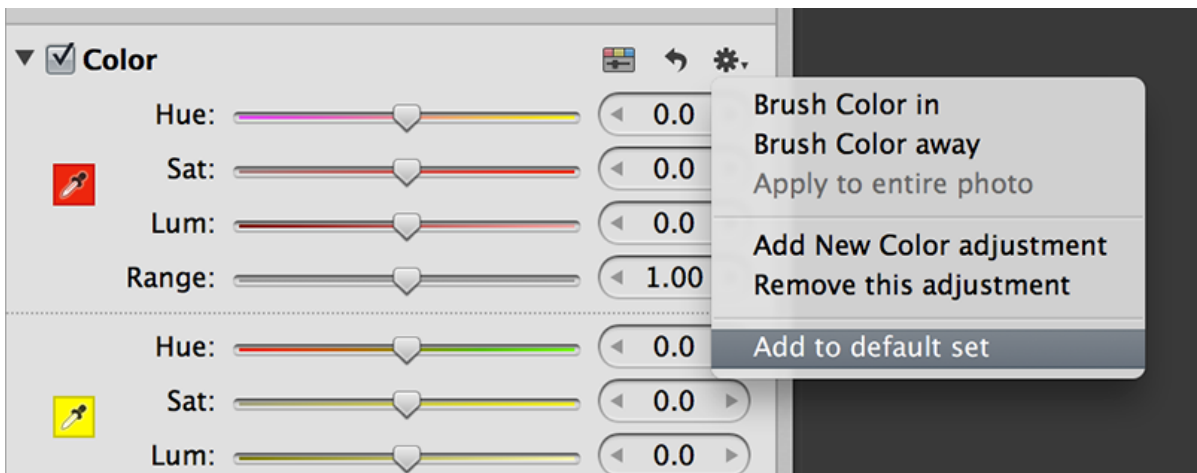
Color

Hue: 0.0

Sat: 0.0

Lum: 0.0

Range: 1.00

Hue: 0.0

Sat: 0.0

Lum: 0.0

Brush Color in
Brush Color away
Apply to entire photo

Add New Color adjustment
Remove this adjustment

Add to default set